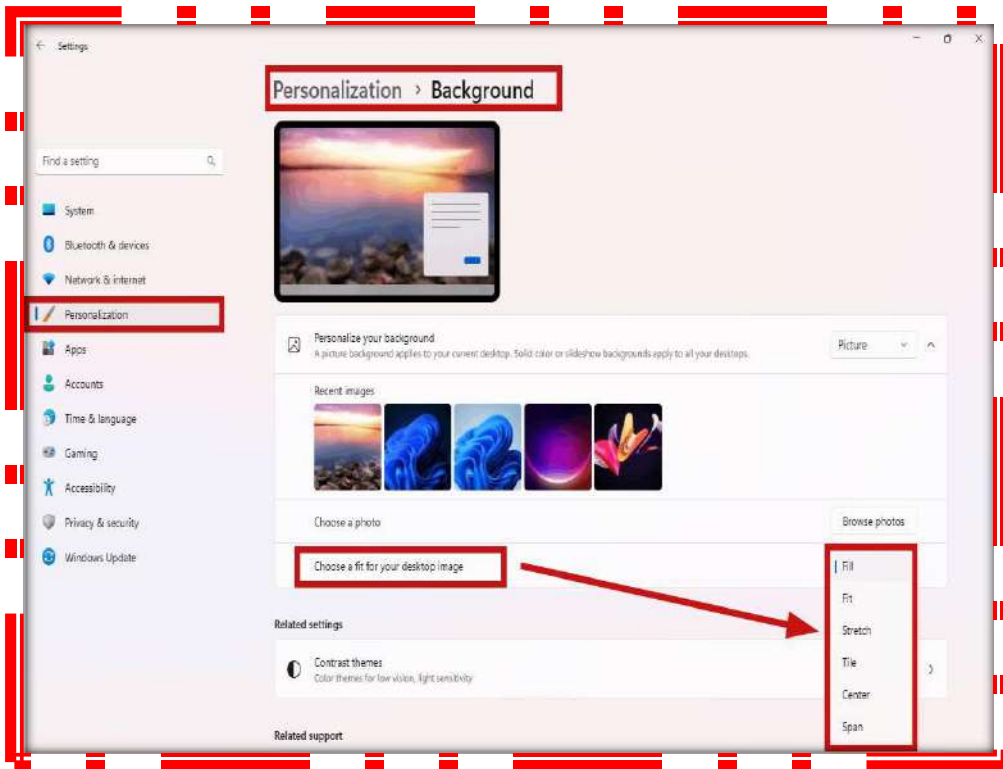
Settings

Personalization > Background

Find a setting

System
Bluetooth & devices
Network & internet
Personalization
Apps
Accounts
Time & language
Gaming
Accessibility
Privacy & security
Windows Update

Personalize your background
A picture background applies to your current desktop. Solid color or slideshow backgrounds apply to all your desktops.
Picture

Recent images

Choose a photo
Browse photos

Choose a fit for your desktop image
Fill
Fit
Stretch
Tile
Center
Span

Related settings

Contrast themes
Color themes for low vision, light sensitivity

Related support